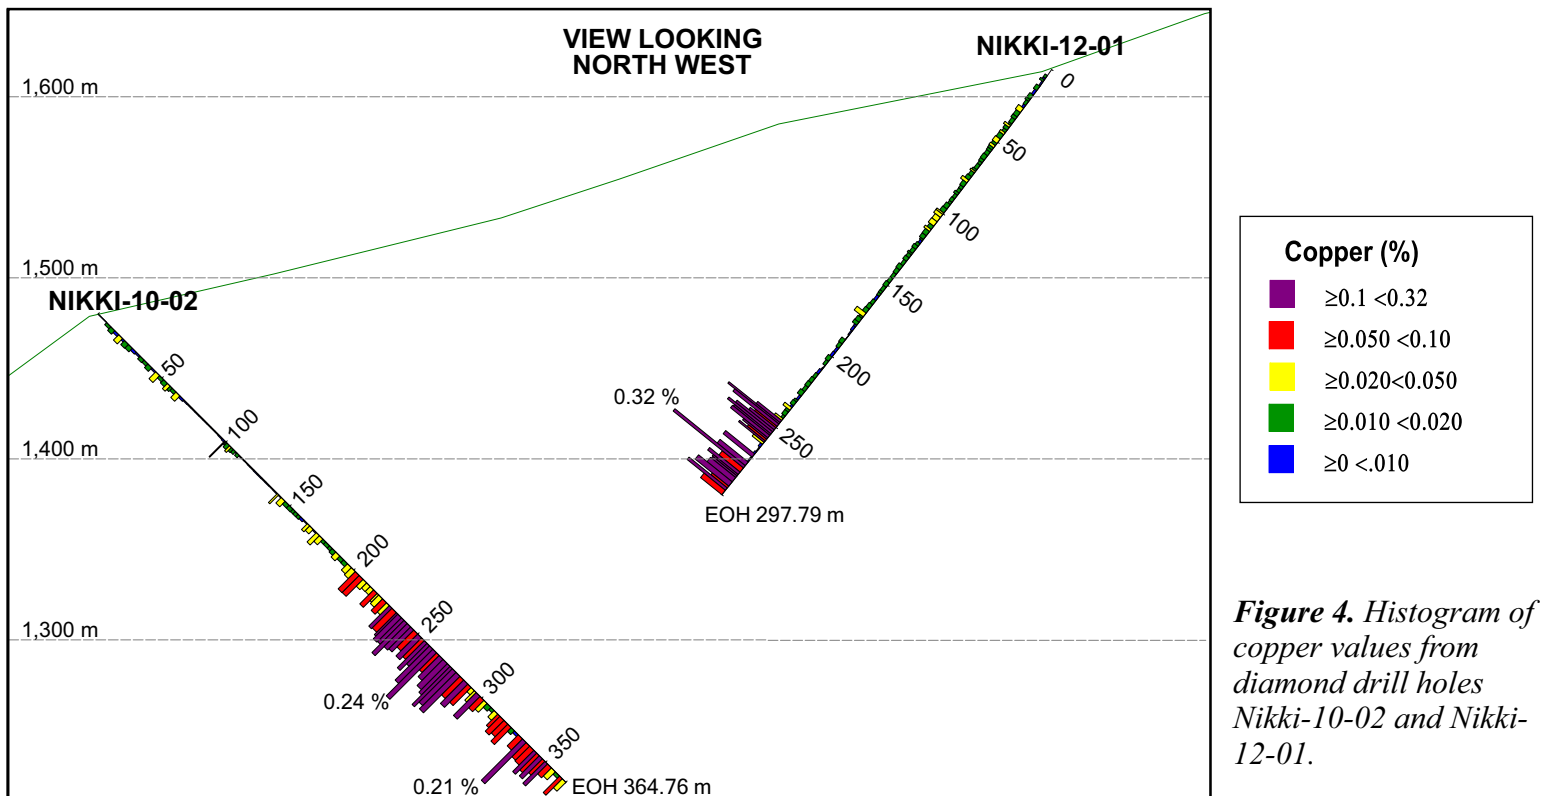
VIEW LOOKING NORTH WEST

NIKKI-12-01

1,600 m

0

50

100

1,500 m

NIKKI-10-02

150

50

200

0.32 %

100

1,400 m

250

EOH 297.79 m

150

200

250

1,300 m

300

0.24 %

350

0.21 %

EOH 364.76 m

Copper (%)

≥0.1 <0.32

≥0.050 <0.10

≥0.020<0.050

≥0.010 <0.020

≥0 <.010

*Figure 4.* *Histogram of copper values from diamond drill holes Nikki-10-02 and Nikki-12-01.*